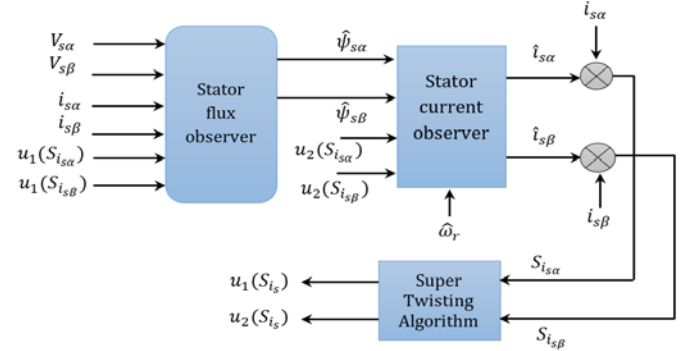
$V_{s\alpha}$
$V_{s\beta}$
$i_{s\alpha}$
$i_{s\beta}$
$u_1(S_{i_{s\alpha}})$
$u_1(S_{i_{s\beta}})$

Stator flux observer

$\hat{\psi}_{s\alpha}$
$\hat{\psi}_{s\beta}$
$u_2(S_{i_{s\alpha}})$
$u_2(S_{i_{s\beta}})$

Stator current observer

$\hat{\omega}_r$

$\hat{\imath}_{s\alpha}$
$i_{s\alpha}$
$\hat{\imath}_{s\beta}$
$i_{s\beta}$

$S_{i_{s\alpha}}$
$S_{i_{s\beta}}$

Super Twisting Algorithm

$u_1(S_{i_s})$
$u_2(S_{i_s})$